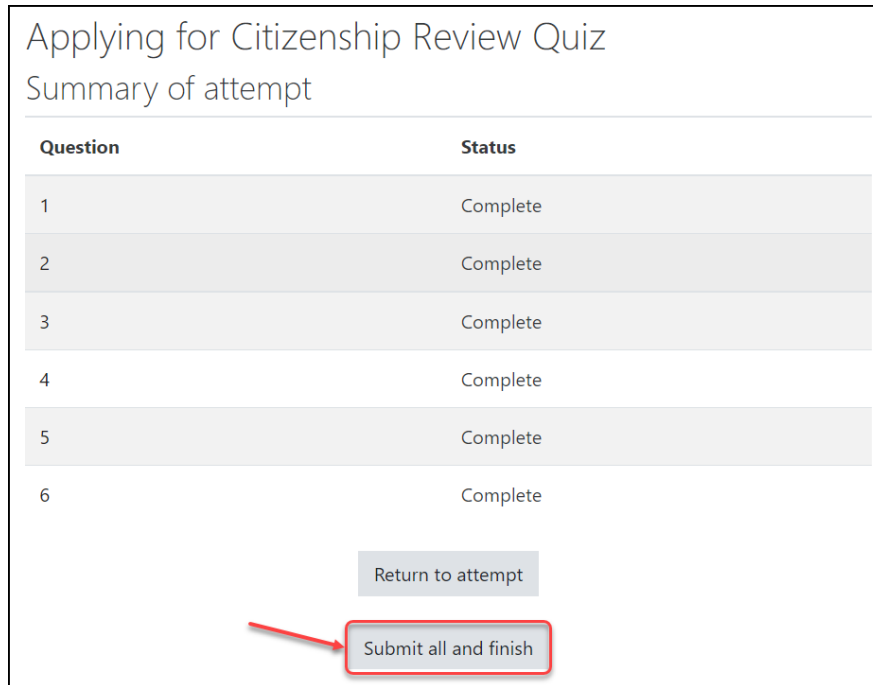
Applying for Citizenship Review Quiz

Summary of attempt

| Question | Status |
|---|---|
| 1 | Complete |
| 2 | Complete |
| 3 | Complete |
| 4 | Complete |
| 5 | Complete |
| 6 | Complete |

Return to attempt

Submit all and finish